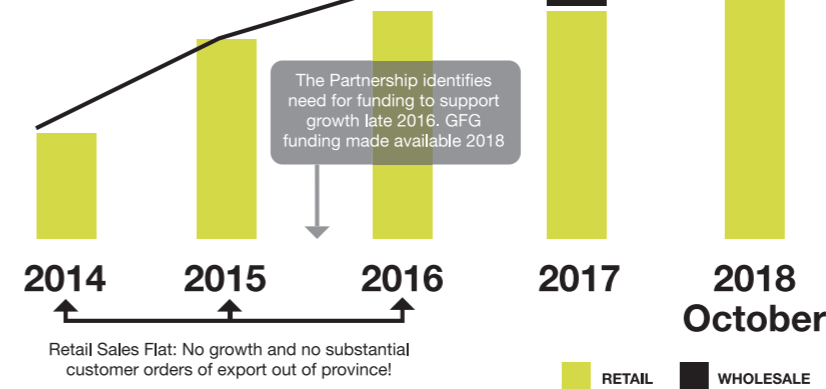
The Partnership identifies need for funding to support growth late 2016. GFG funding made available 2018

2014

2015

2016

2017

2018 October

Retail Sales Flat: No growth and no substantial customer orders of export out of province!

RETAIL

WHOLESALE